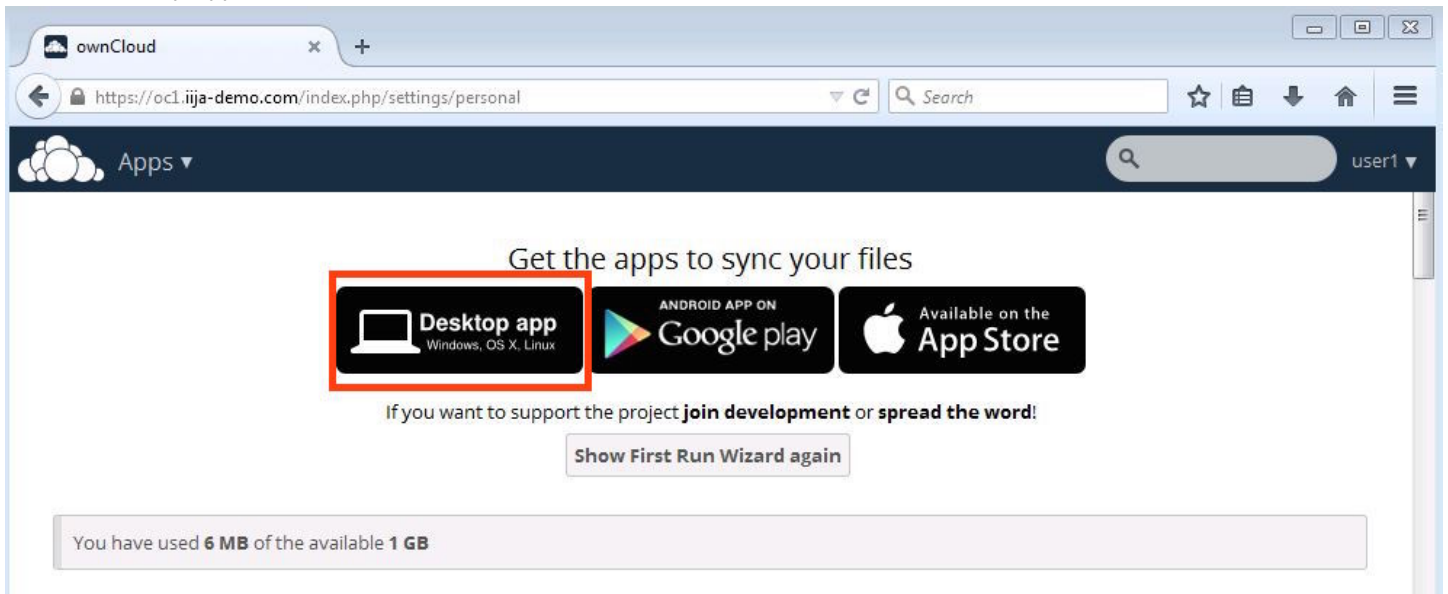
ownCloud

https://oc1.iija-demo.com/index.php/settings/personal

Search

Apps ▾

user1 ▾

Get the apps to sync your files

Desktop app
Windows, OS X, Linux

ANDROID APP ON
Google play

Available on the
App Store

If you want to support the project **join development** or **spread the word**!

Show First Run Wizard again

You have used **6 MB** of the available **1 GB**